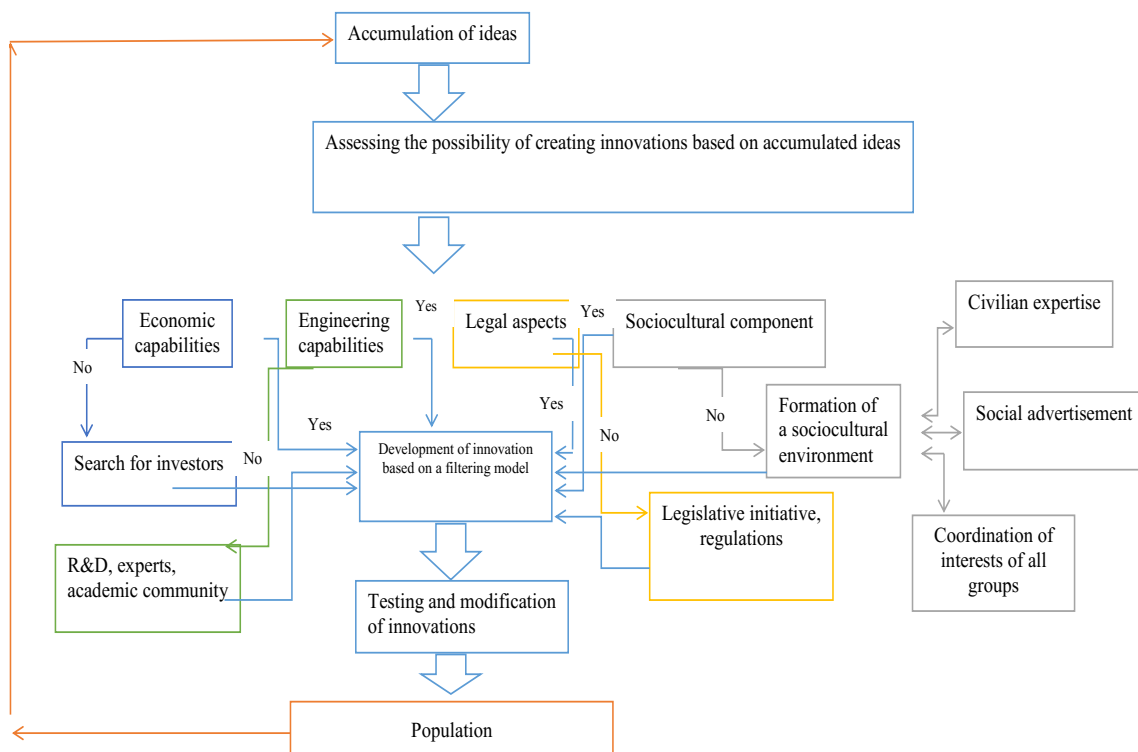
Accumulation of ideas

Assessing the possibility of creating innovations based on accumulated ideas

Economic capabilities

Engineering capabilities

Yes

Legal aspects

Yes

Sociocultural component

Civilian expertise

No

Yes

Yes

No

Formation of a sociocultural environment

Social advertisement

No

Search for investors

No

Development of innovation based on a filtering model

Legislative initiative, regulations

Coordination of interests of all groups

R&D, experts, academic community

Testing and modification of innovations

Population